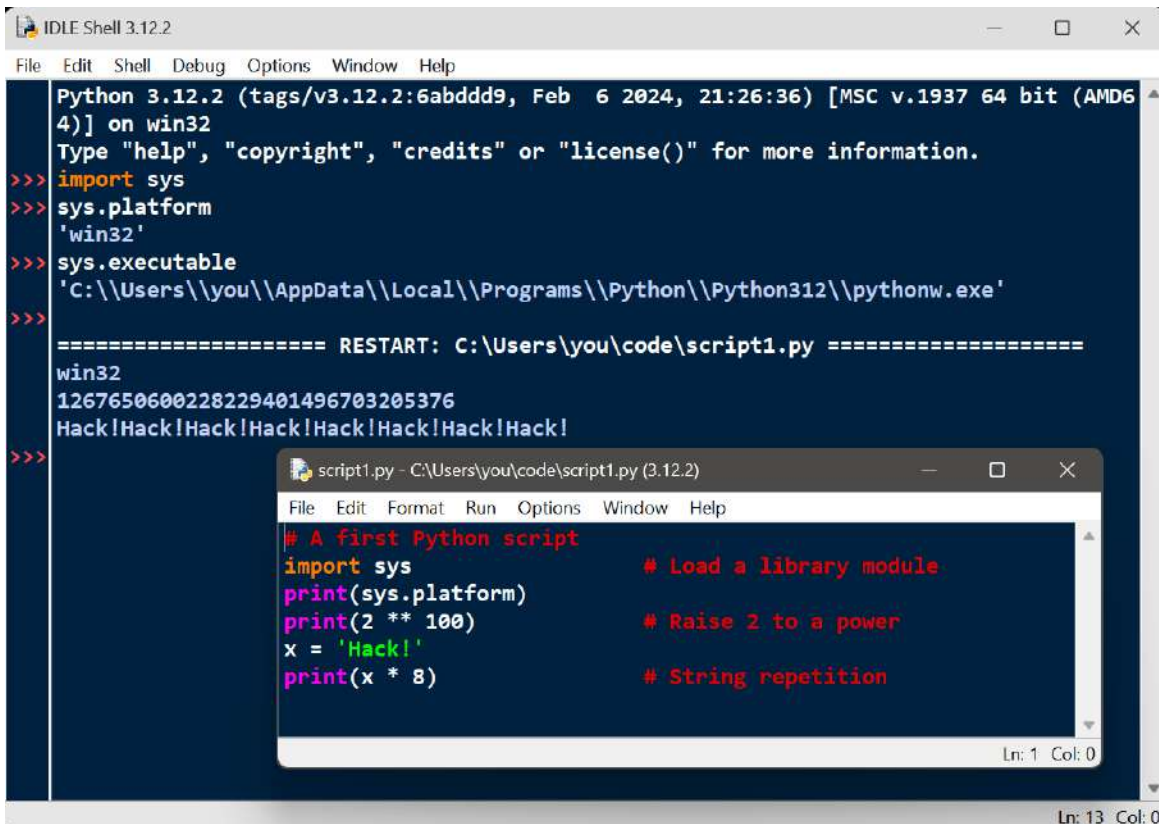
IDLE Shell 3.12.2

File Edit Shell Debug Options Window Help

Python 3.12.2 (tags/v3.12.2:6abddd9, Feb 6 2024, 21:26:36) [MSC v.1937 64 bit (AMD64)] on win32
Type "help", "copyright", "credits" or "license()" for more information.
>>> import sys
>>> sys.platform
'win32'
>>> sys.executable
'C:\\Users\\you\\AppData\\Local\\Programs\\Python\\Python312\\pythonw.exe'
>>>
==================== RESTART: C:\Users\you\code\script1.py ====================
win32
1267650600228229401496703205376
Hack!Hack!Hack!Hack!Hack!Hack!Hack!Hack!
>>>

script1.py - C:\Users\you\code\script1.py (3.12.2)

File Edit Format Run Options Window Help

# A first Python script
import sys # Load a library module
print(sys.platform)
print(2 ** 100) # Raise 2 to a power
x = 'Hack!'
print(x * 8) # String repetition

Ln: 1 Col: 0

Ln: 13 Col: 0